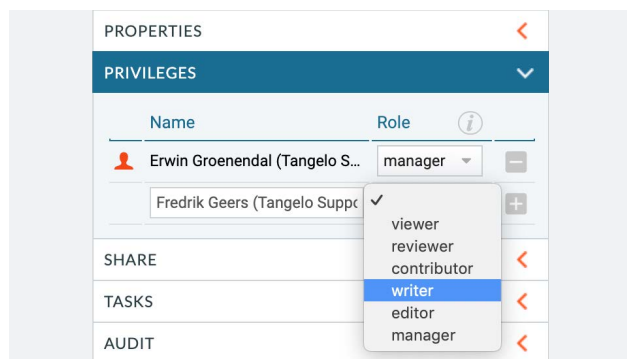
PROPERTIES

PRIVILEGES

| Name | Role |
|---|---|
| Erwin Groenendal (Tangelo S... | manager |
| Fredrik Geers (Tangelo Suppo | ✓ |

viewer
reviewer
contributor
writer
editor
manager

SHARE

TASKS

AUDIT